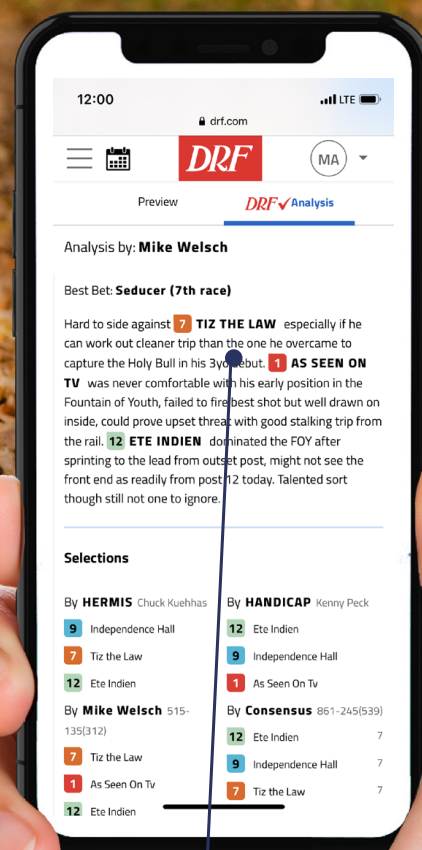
12:00 LTE

drf.com

DRF

MA

Preview

DRF Analysis

Analysis by: Mike Welsch

Best Bet: Seducer (7th race)

Hard to side against 7 TIZ THE LAW especially if he can work out cleaner trip than the one he overcame to capture the Holy Bull in his 3yo debut. 1 AS SEEN ON TV was never comfortable with his early position in the Fountain of Youth, failed to fire best shot but well drawn on inside, could prove upset threat with good stalking trip from the rail. 12 ETE INDIEN dominated the FOY after sprinting to the lead from outside post, might not see the front end as readily from post 12 today. Talented sort though still not one to ignore.

Selections

By HERMIS Chuck Kuehhas
9 Independence Hall
7 Tiz the Law
12 Ete Indien

By HANDICAP Kenny Peck
12 Ete Indien
9 Independence Hall
1 As Seen On Tv

By Mike Welsch 515-135(312)
7 Tiz the Law
1 As Seen On Tv
12 Ete Indien

By Consensus 861-245(539)
12 Ete Indien 7
9 Independence Hall 7
7 Tiz the Law 7